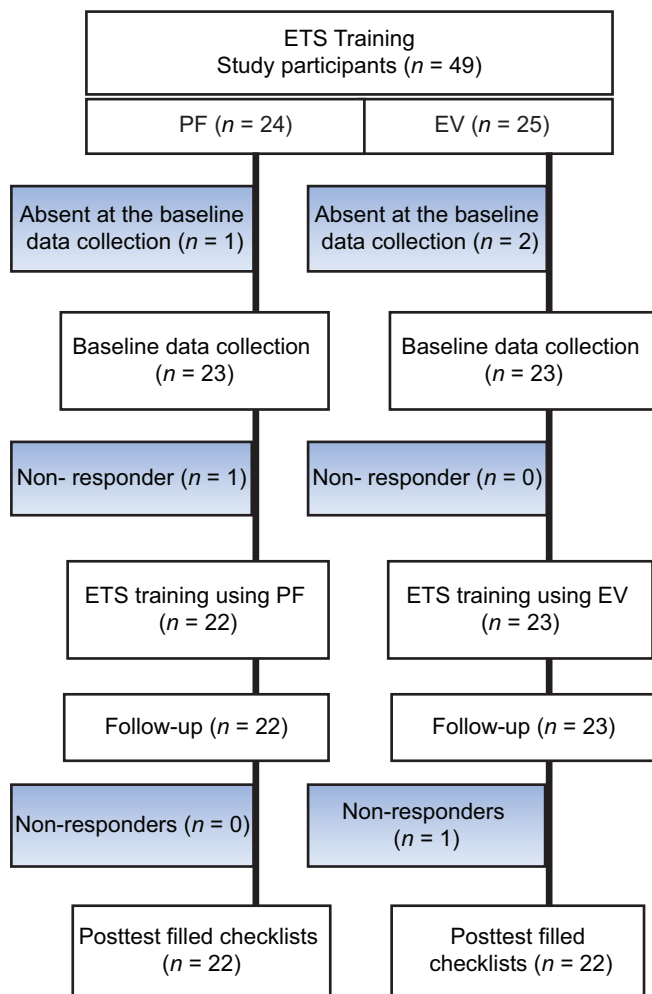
ETS Training
Study participants ($n$ = 49)

PF ($n$ = 24)

EV ($n$ = 25)

Absent at the baseline data collection ($n$ = 1)

Absent at the baseline data collection ($n$ = 2)

Baseline data collection ($n$ = 23)

Baseline data collection ($n$ = 23)

Non- responder ($n$ = 1)

Non- responder ($n$ = 0)

ETS training using PF ($n$ = 22)

ETS training using EV ($n$ = 23)

Follow-up ($n$ = 22)

Follow-up ($n$ = 23)

Non-responders ($n$ = 0)

Non-responders ($n$ = 1)

Posttest filled checklists ($n$ = 22)

Posttest filled checklists ($n$ = 22)